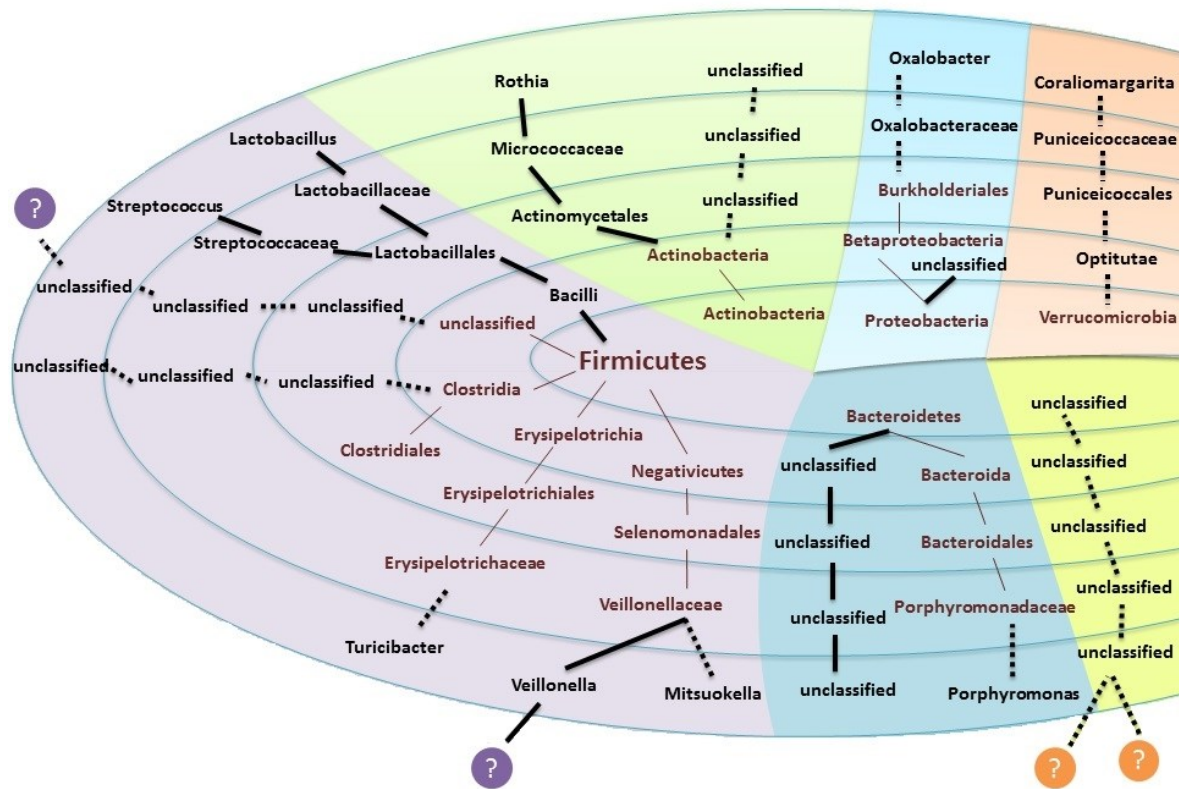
Rothia
unclassified
Oxalobacter
Coraliomargarita
Lactobacillus
Micrococcaceae
unclassified
Oxalobacteraceae
Puniceicoccaceae
Lactobacillaceae
Burkholderiales
Puniceicoccales
?
Streptococcus
Actinomycetales
unclassified
Streptococcaceae
Betaproteobacteria
Lactobacillales
Actinobacteria
unclassified
Optitutae
unclassified
unclassified
unclassified
Bacilli
Actinobacteria
Proteobacteria
Verrucomicrobia
unclassified
Firmicutes
unclassified
unclassified
unclassified
Clostridia
unclassified
Bacteroidetes
Clostridiales
Erysipelotrichia
unclassified
unclassified
Bacteroida
Negativicutes
Erysipelotrichiales
unclassified
Selenomonadales
unclassified
Bacteroidales
Erysipelotrichaceae
unclassified
Veillonellaceae
unclassified
Porphyromonadaceae
unclassified
Turicibacter
Veillonella
Mitsuokella
unclassified
Porphyromonas
?
?
?